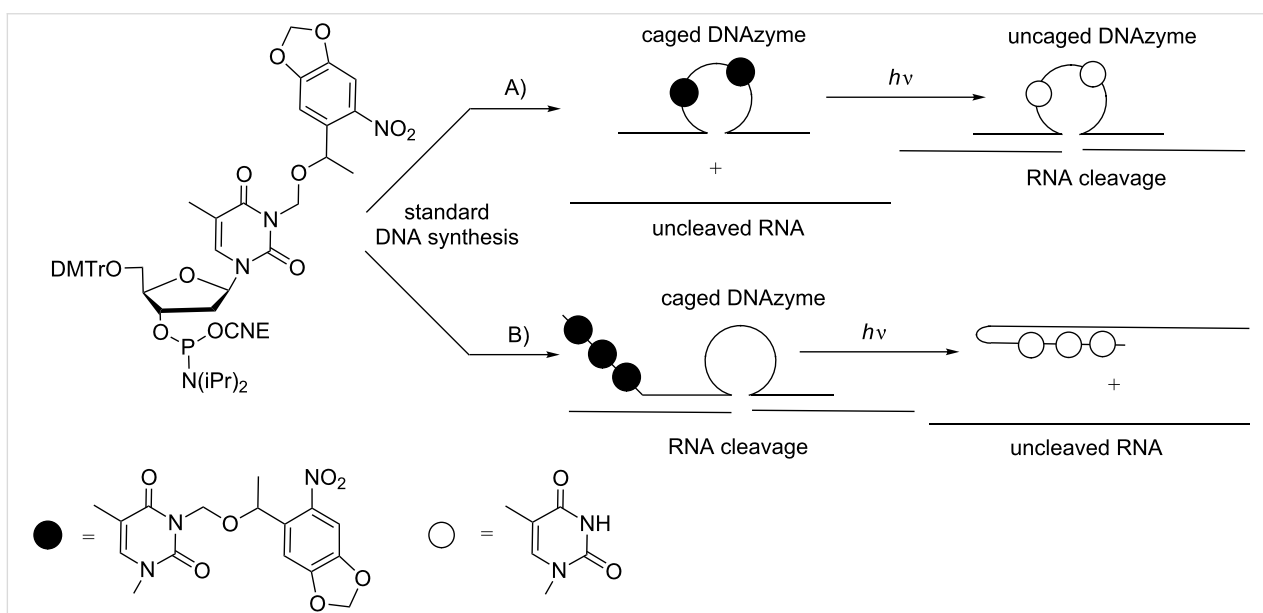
O
O
$NO_2$
O
O
N
O
N
O
DMTrO
O
O
P
OCNE
$N(iPr)_2$

A)
standard DNA synthesis
B)

caged DNAzyme
$h\nu$
uncaged DNAzyme
+
uncleaved RNA
RNA cleavage

caged DNAzyme
$h\nu$
RNA cleavage
+
uncleaved RNA

=
O
N
O
N
O
$NO_2$
O
O

=
O
NH
N
O